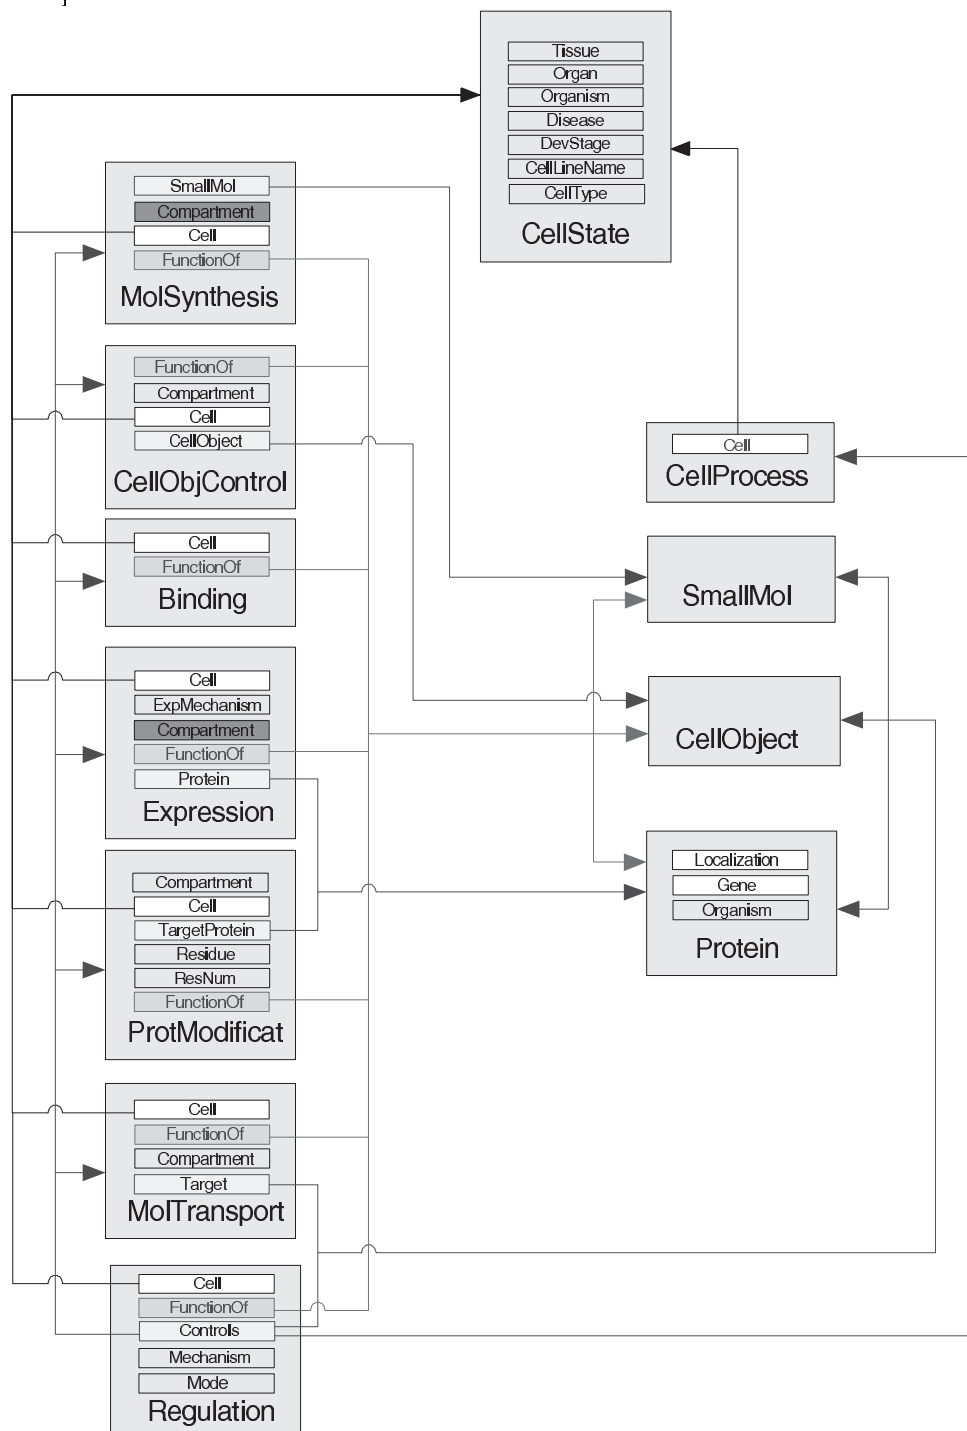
Tissue
Organ
Organism
Disease
DevStage
CellLineName
CellType
CellState

SmallMol
Compartment
Cell
FunctionOf
MolSynthesis

FunctionOf
Compartment
Cell
CellObject
CellObjControl

Cell
CellProcess

Cell
FunctionOf
Binding

SmallMol

Cell
ExpMechanism
Compartment
FunctionOf
Protein
Expression

CellObject

Compartment
Cell
TargetProtein
Residue
ResNum
FunctionOf
ProtModificat

Localization
Gene
Organism
Protein

Cell
FunctionOf
Compartment
Target
MolTransport

Cell
FunctionOf
Controls
Mechanism
Mode
Regulation